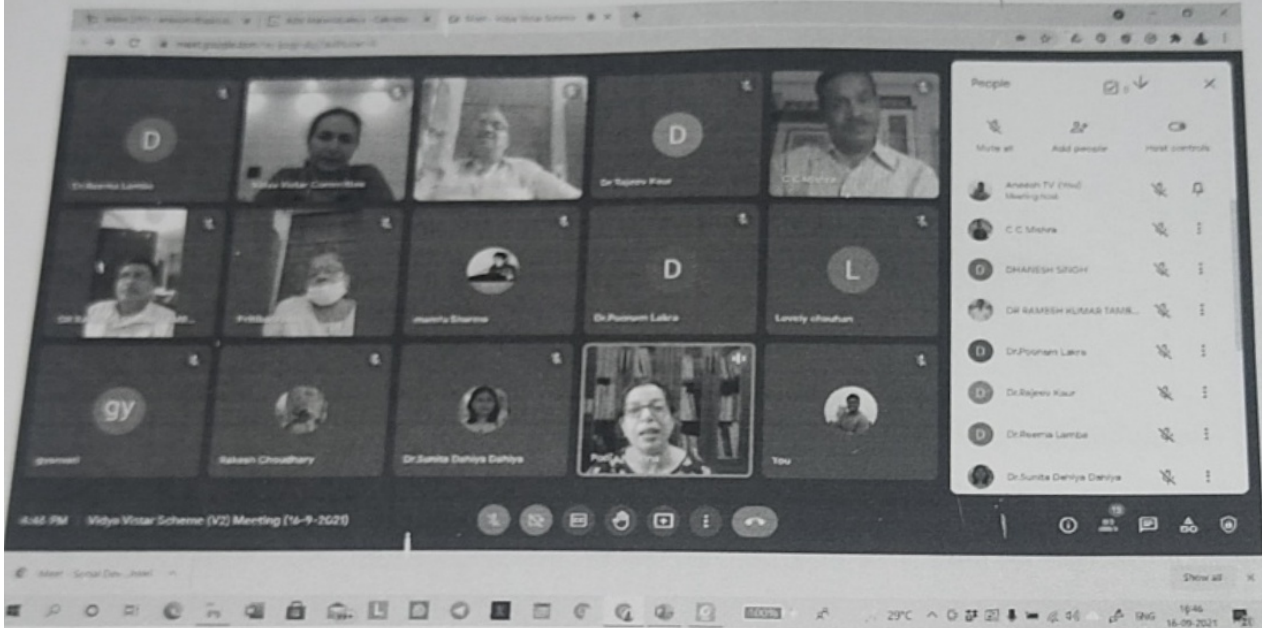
D

Dr.Reema Lamba

Vidya Vistar Committee

D

Dr Rajeev Kaur

C C Mishra

Dr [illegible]

Pritika

mamta Sharma

D

Dr.Poonam Lakra

L

Lovely chouhan

gy

gyanwati

Rakesh Choudhary

Dr.Sunita Dahiya Dahiya

You

4:46 PM Vidya Vistar Scheme (V2) Meeting (16-9-2021)

People

Mute all

Add people

Host controls

Aneesh TV (You)
Meeting host

C C Mishra

DHANESH SINGH

DR RAMESH KUMAR TAMB...

Dr.Poonam Lakra

Dr.Rajeev Kaur

Dr.Reema Lamba

Dr.Sunita Dahiya Dahiya

19

Show all

29°C

ENG

16:46
16-09-2021